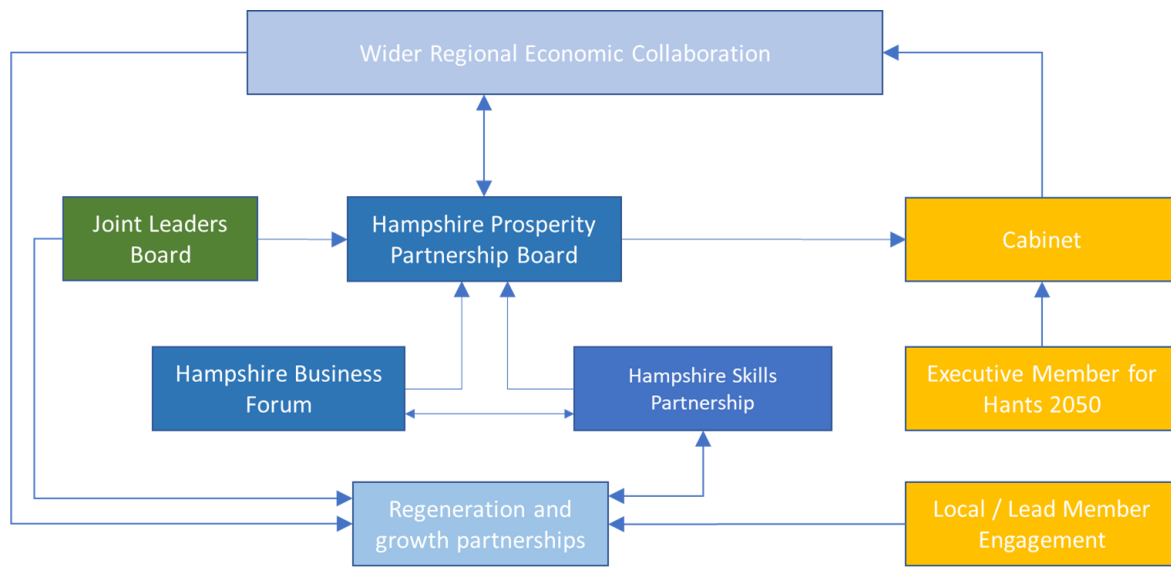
Wider Regional Economic Collaboration

Joint Leaders Board

Hampshire Prosperity Partnership Board

Cabinet

Hampshire Business Forum

Hampshire Skills Partnership

Executive Member for Hants 2050

Regeneration and growth partnerships

Local / Lead Member Engagement